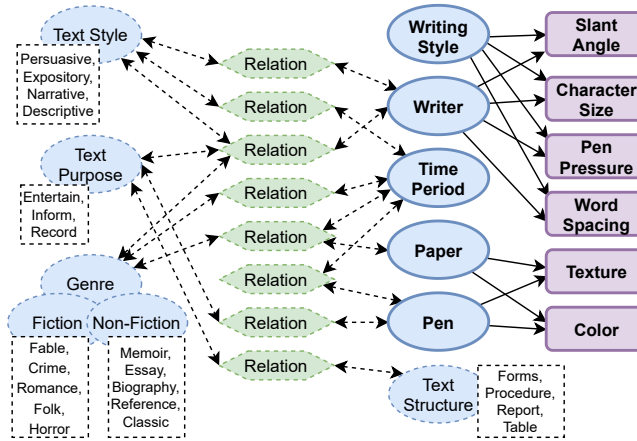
Text Style

Persuasive, Expository, Narrative, Descriptive

Text Purpose

Entertain, Inform, Record

Genre

Fiction

Non-Fiction

Fable, Crime, Romance, Folk, Horror

Memoir, Essay, Biography, Reference, Classic

Relation

Relation

Relation

Relation

Relation

Relation

Relation

Relation

Writing Style

Writer

Time Period

Paper

Pen

Text Structure

Forms, Procedure, Report, Table

Slant Angle

Character Size

Pen Pressure

Word Spacing

Texture

Color